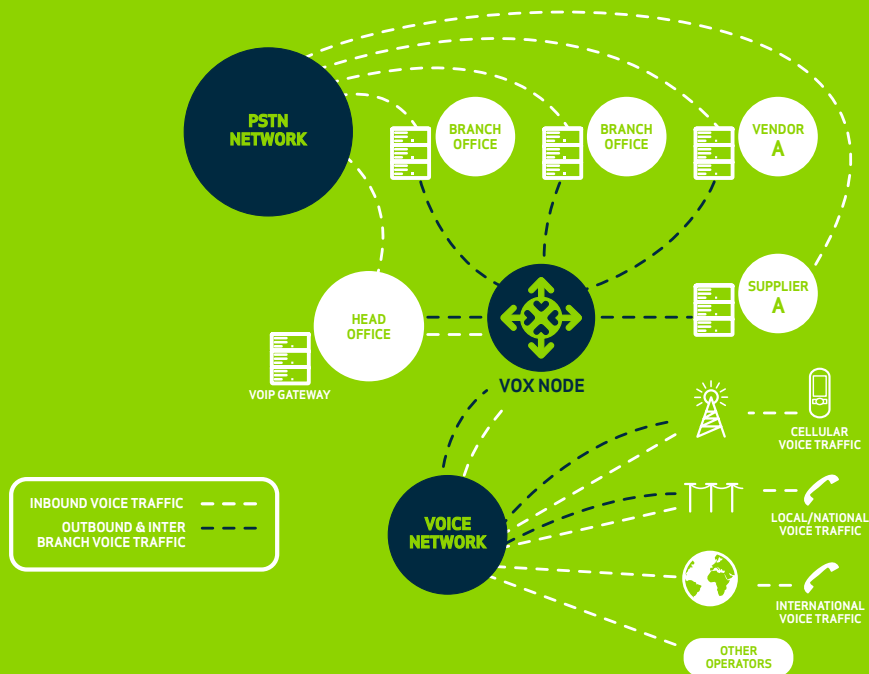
PSTN NETWORK

BRANCH OFFICE

BRANCH OFFICE

VENDOR A

SUPPLIER A

HEAD OFFICE

VOIP GATEWAY

VOX NODE

CELLULAR VOICE TRAFFIC

LOCAL/NATIONAL VOICE TRAFFIC

INTERNATIONAL VOICE TRAFFIC

OTHER OPERATORS

VOICE NETWORK

INBOUND VOICE TRAFFIC

OUTBOUND & INTER BRANCH VOICE TRAFFIC